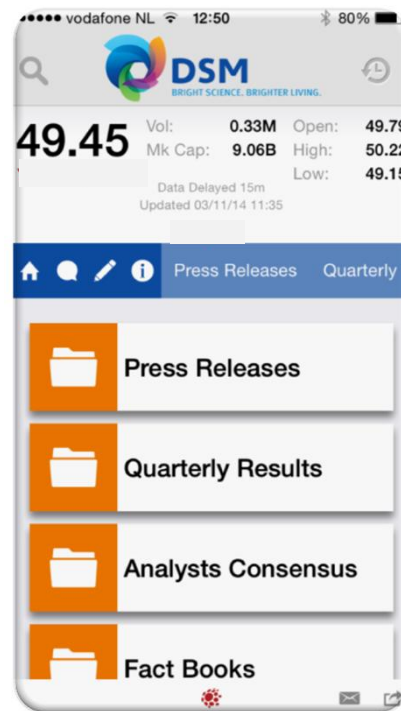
●●●●● vodafone NL 12:50 80%

DSM
BRIGHT SCIENCE. BRIGHTER LIVING.

49.45 Vol: 0.33M Mk Cap: 9.06B Open: 49.7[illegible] High: 50.2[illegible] Low: 49.1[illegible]

Data Delayed 15m
Updated 03/11/14 11:35

Press Releases Quarterly

Press Releases

Quarterly Results

Analysts Consensus

Fact Books